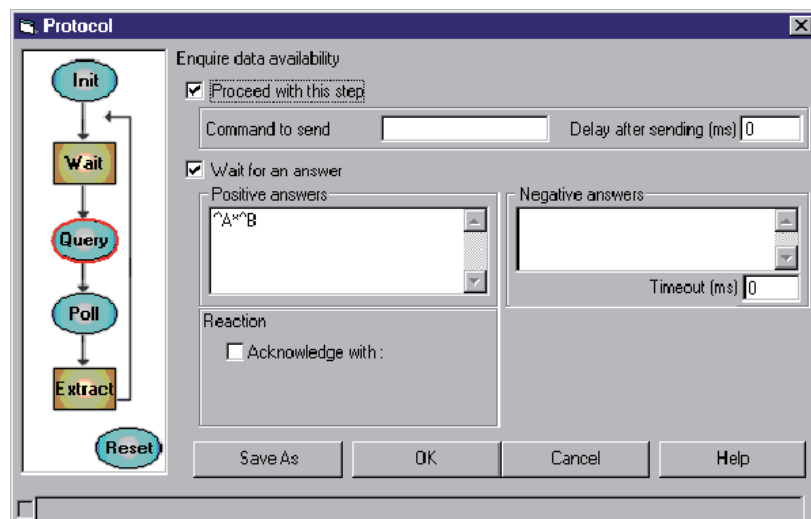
Protocol

Init
Wait
Query
Poll
Extract
Reset

Enquire data availability

Proceed with this step

Command to send

Delay after sending (ms) 0

Wait for an answer

Positive answers

^A*^B

Negative answers

Timeout (ms) 0

Reaction

Acknowledge with :

Save As

OK

Cancel

Help